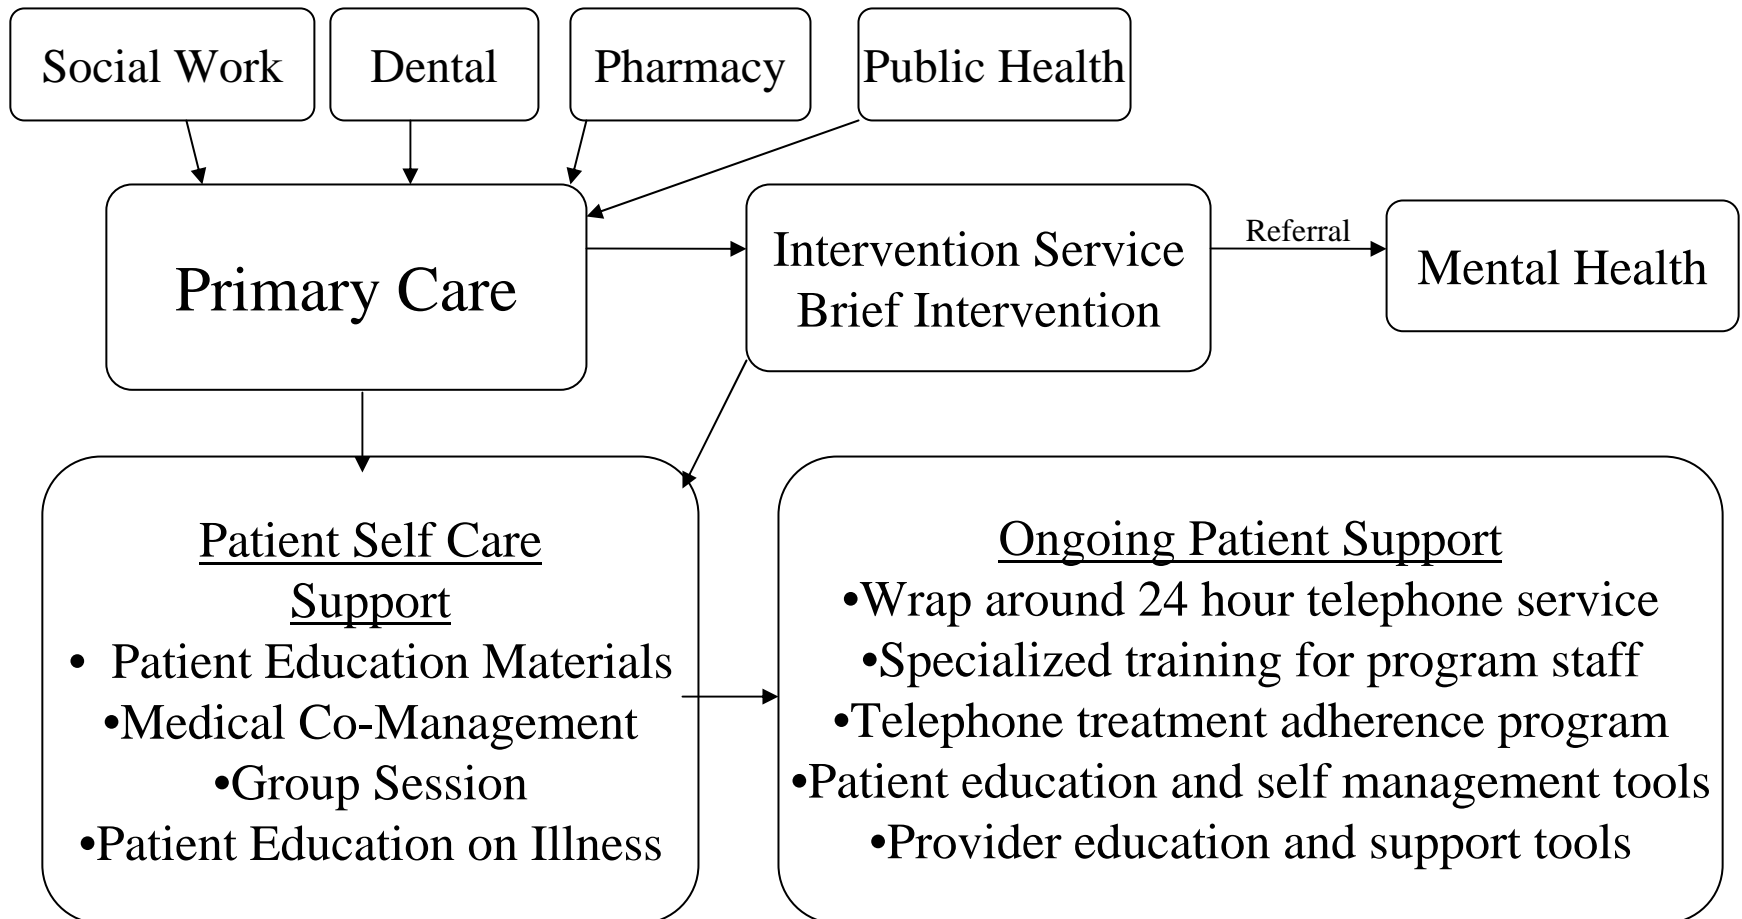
Social Work

Dental

Pharmacy

Public Health

Primary Care

Intervention Service
Brief Intervention

Referral

Mental Health

Patient Self Care Support
• Patient Education Materials
•Medical Co-Management
•Group Session
•Patient Education on Illness

Ongoing Patient Support
•Wrap around 24 hour telephone service
•Specialized training for program staff
•Telephone treatment adherence program
•Patient education and self management tools
•Provider education and support tools